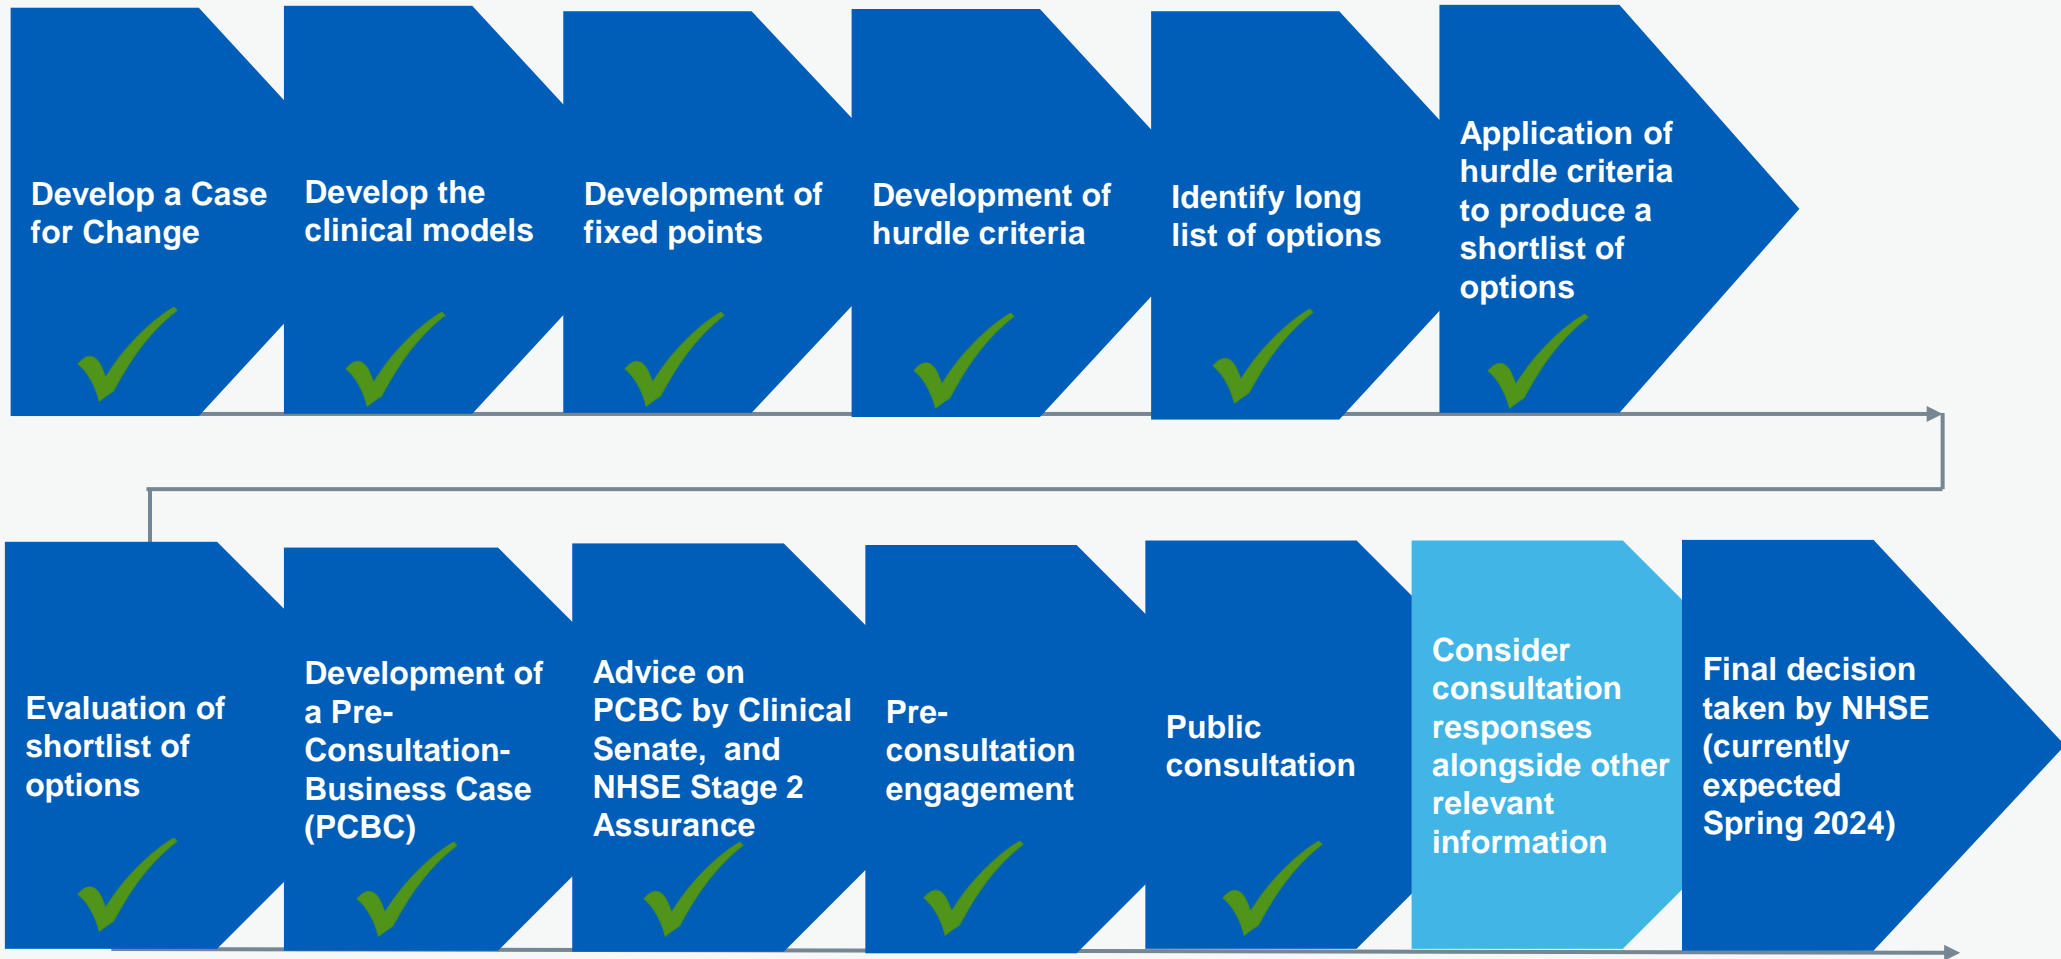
Develop a Case for Change

Develop the clinical models

Development of fixed points

Development of hurdle criteria

Identify long list of options

Application of hurdle criteria to produce a shortlist of options

Evaluation of shortlist of options

Development of a Pre-Consultation-Business Case (PCBC)

Advice on PCBC by Clinical Senate, and NHSE Stage 2 Assurance

Pre-consultation engagement

Public consultation

Consider consultation responses alongside other relevant information

Final decision taken by NHSE (currently expected Spring 2024)